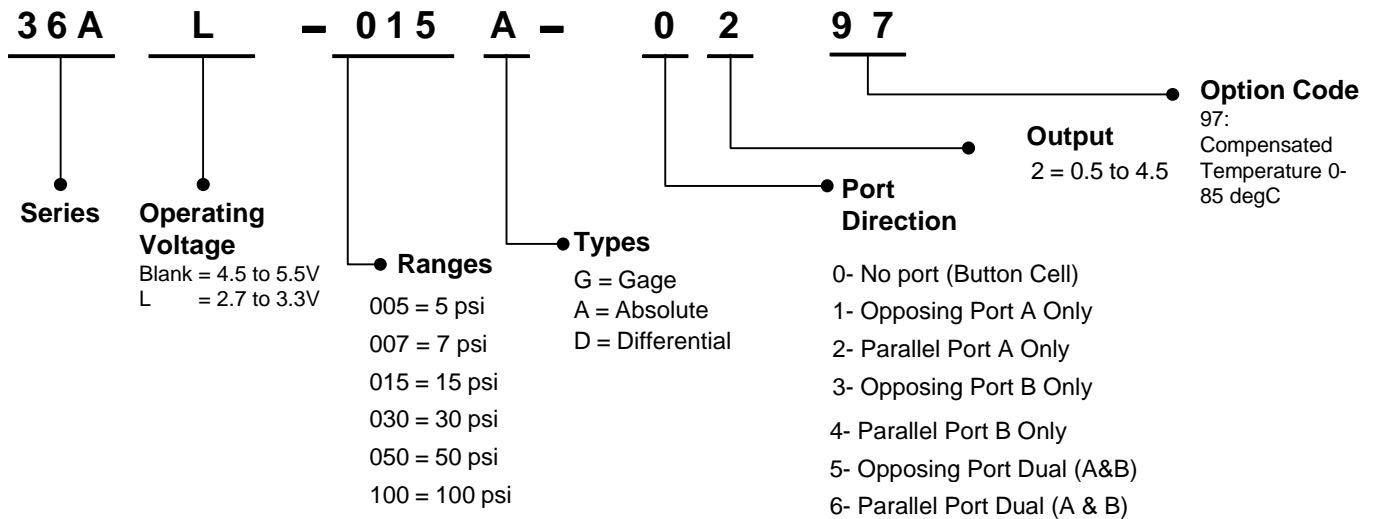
36A L – 015 A – 0 2 97

Option Code
97: Compensated Temperature 0-85 degC

Output
2 = 0.5 to 4.5

Port Direction

Series

Operating Voltage
Blank = 4.5 to 5.5V
L = 2.7 to 3.3V

Ranges
005 = 5 psi
007 = 7 psi
015 = 15 psi
030 = 30 psi
050 = 50 psi
100 = 100 psi

Types
G = Gage
A = Absolute
D = Differential

0- No port (Button Cell)
1- Opposing Port A Only
2- Parallel Port A Only
3- Opposing Port B Only
4- Parallel Port B Only
5- Opposing Port Dual (A&B)
6- Parallel Port Dual (A & B)